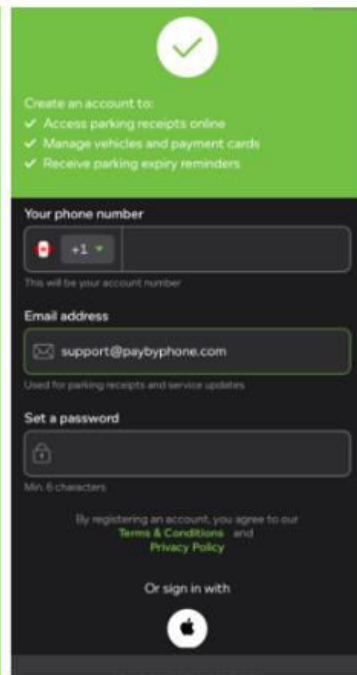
Create an account to:
✓ Access parking receipts online
✓ Manage vehicles and payment cards
✓ Receive parking expiry reminders

Your phone number

+1

This will be your account number

Email address

support@paybyphone.com

Used for parking receipts and service updates

Set a password

Min. 6 characters

By registering an account, you agree to our Terms & Conditions and Privacy Policy

Or sign in with